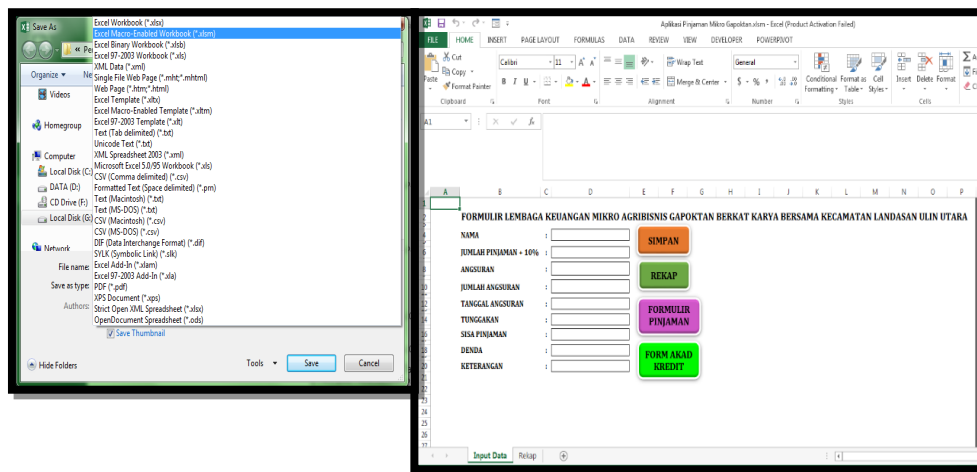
Save As

Organize ▾

Ne

Videos

Homegroup

Computer

Local Disk (C:)

DATA (D:)

CD Drive (F:)

Local Disk (G:)

Network

File name:

Save as type:

Authors:

Excel Workbook (*.xlsx)
Excel Macro-Enabled Workbook (*.xlsm)
Excel Binary Workbook (*.xlsb)
Excel 97-2003 Workbook (*.xls)
XML Data (*.xml)
Single File Web Page (*.mht;*.mhtml)
Web Page (*.htm;*.html)
Excel Template (*.xltx)
Excel Macro-Enabled Template (*.xltm)
Excel 97-2003 Template (*.xlt)
Text (Tab delimited) (*.txt)
Unicode Text (*.txt)
XML Spreadsheet 2003 (*.xml)
Microsoft Excel 5.0/95 Workbook (*.xls)
CSV (Comma delimited) (*.csv)
Formatted Text (Space delimited) (*.prn)
Text (Macintosh) (*.txt)
Text (MS-DOS) (*.txt)
CSV (Macintosh) (*.csv)
CSV (MS-DOS) (*.csv)
DIF (Data Interchange Format) (*.dif)
SYLK (Symbolic Link) (*.slk)
Excel Add-In (*.xlam)
Excel 97-2003 Add-In (*.xla)
PDF (*.pdf)
XPS Document (*.xps)
Strict Open XML Spreadsheet (*.xlsx)
OpenDocument Spreadsheet (*.ods)

Save Thumbnail

Hide Folders

Tools ▾

Save

Cancel

Aplikasi Pinjaman Mikro Gapoktan.xlsm - Excel (Product Activation Failed)

FILE HOME INSERT PAGE LAYOUT FORMULAS DATA REVIEW VIEW DEVELOPER POWERPIVOT

Cut
Copy
Format Painter
Paste
Clipboard

Calibri 11
B I U
Font

Wrap Text
Merge & Center
Alignment

General
$ % ,
Number

Conditional Formatting
Format as Table
Cell Styles
Styles

Insert Delete Format
Cells

A1

A B C D E F G H I J K L M N O P

FORMULIR LEMBAGA KEUANGAN MIKRO AGRIBISNIS GAPOKTAN BERKAT KARYA BERSAMA KECAMATAN LANDASAN ULIN UTARA

NAMA :
JUMLAH PINJAMAN + 10% :
ANGSURAN :
JUMLAH ANGSURAN :
TANGGAL ANGSURAN :
TUNGGAKAN :
SISA PINJAMAN :
DENDA :
KETERANGAN :

SIMPAN

REKAP

FORMULIR PINJAMAN

FORM AKAD KREDIT

1 2 3 4 5 6 7 8 9 10 11 12 13 14 15 16 17 18 19 20 21 22 23 24 25 26 27

Input Data Rekap